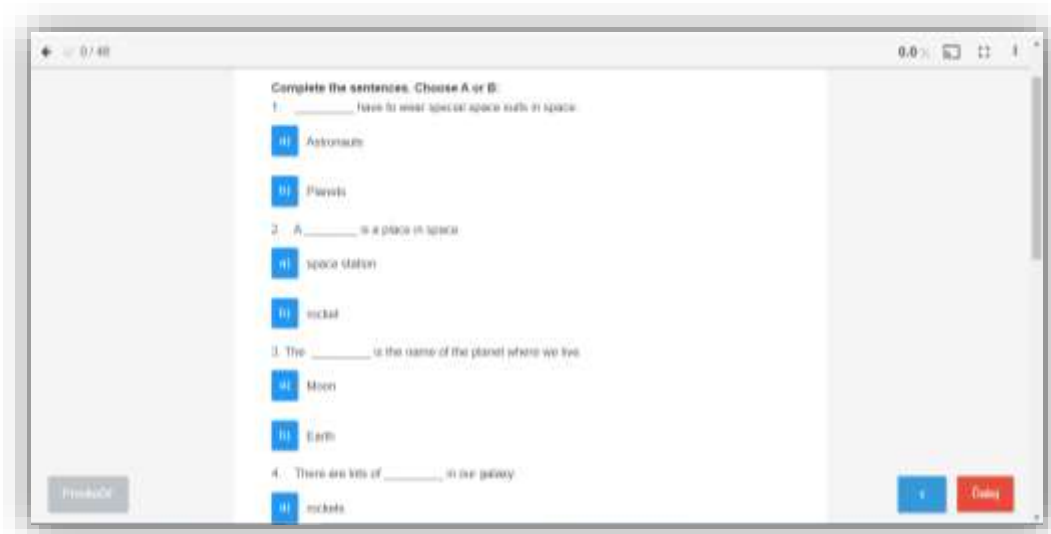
0 / 48

0.0

Complete the sentences. Choose A or B:

1. _________ have to wear special space suits in space.

a) Astronauts

b) Planets

2. A ________ is a place in space.

a) space station

b) rocket

3. The _________ is the name of the planet where we live.

a) Moon

b) Earth

4. There are lots of _________ in our galaxy.

a) rockets

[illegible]

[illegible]